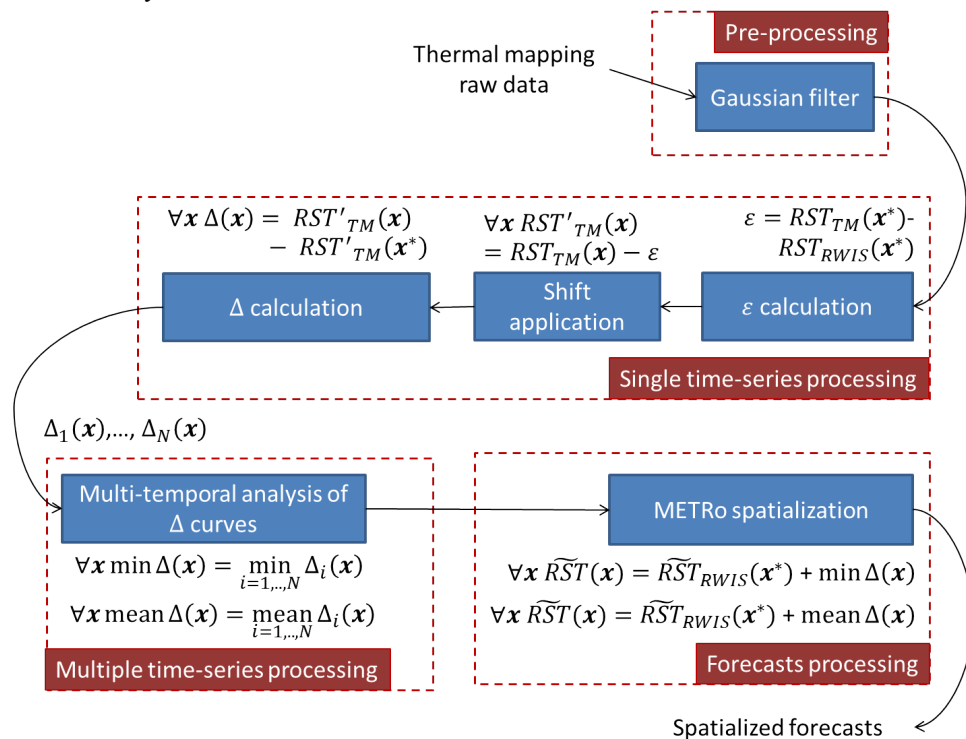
Pre-processing

Thermal mapping raw data

Gaussian filter

$\forall \boldsymbol{x}\ \Delta(\boldsymbol{x}) = RST'_{TM}(\boldsymbol{x}) - RST'_{TM}(\boldsymbol{x}^*)$

$\forall \boldsymbol{x}\ RST'_{TM}(\boldsymbol{x}) = RST_{TM}(\boldsymbol{x}) - \varepsilon$

$\varepsilon = RST_{TM}(\boldsymbol{x}^*)$- $RST_{RWIS}(\boldsymbol{x}^*)$

Δ calculation

Shift application

$\varepsilon$ calculation

Single time-series processing

$\Delta_1(\boldsymbol{x})$,..., $\Delta_N(\boldsymbol{x})$

Multi-temporal analysis of Δ curves

$\forall \boldsymbol{x}\ \min \Delta(\boldsymbol{x}) = \min_{i=1,..,N} \Delta_i(\boldsymbol{x})$

$\forall \boldsymbol{x}\ \text{mean}\, \Delta(\boldsymbol{x}) = \text{mean}_{i=1,..,N} \Delta_i(\boldsymbol{x})$

Multiple time-series processing

METRo spatialization

$\forall \boldsymbol{x}\ \widetilde{RST}(\boldsymbol{x}) = \widetilde{RST}_{RWIS}(\boldsymbol{x}^*) + \min \Delta(\boldsymbol{x})$

$\forall \boldsymbol{x}\ \widetilde{RST}(\boldsymbol{x}) = \widetilde{RST}_{RWIS}(\boldsymbol{x}^*) + \text{mean}\, \Delta(\boldsymbol{x})$

Forecasts processing

Spatialized forecasts